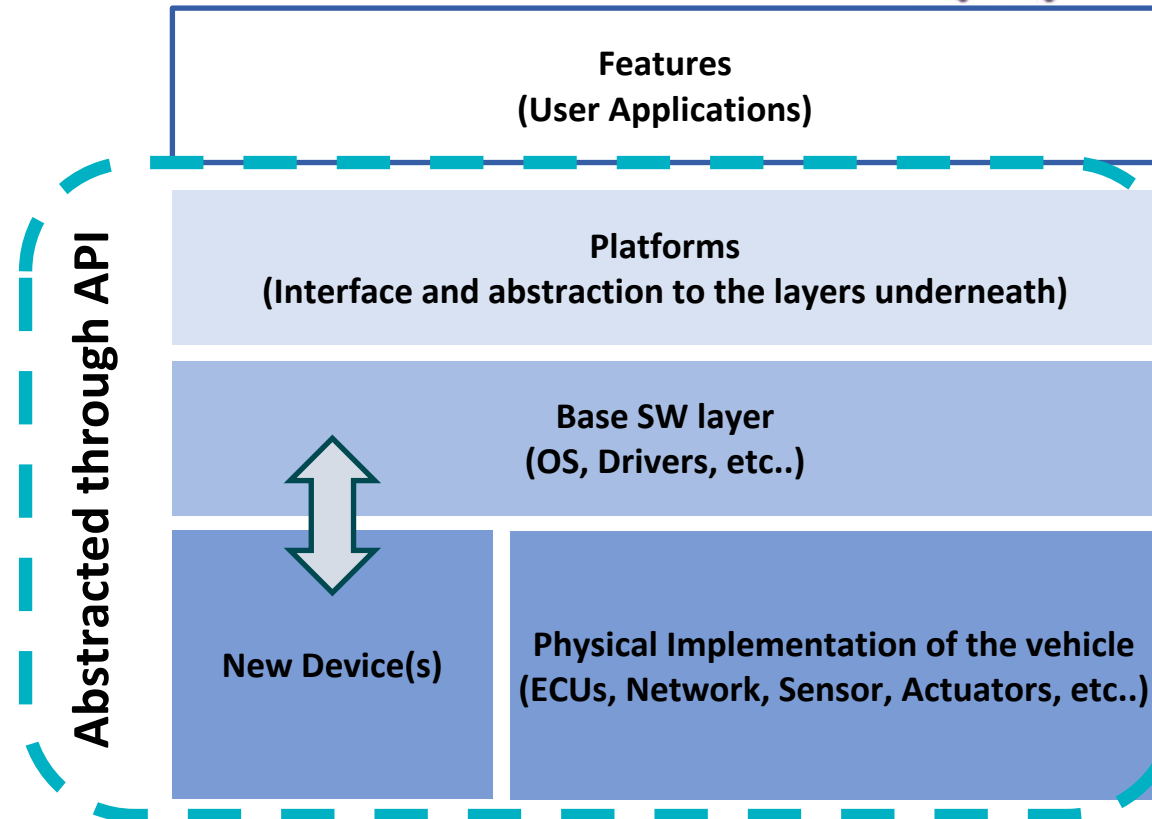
Features
(User Applications)

Abstracted through API

Platforms
(Interface and abstraction to the layers underneath)

Base SW layer
(OS, Drivers, etc..)

New Device(s)

Physical Implementation of the vehicle
(ECUs, Network, Sensor, Actuators, etc..)